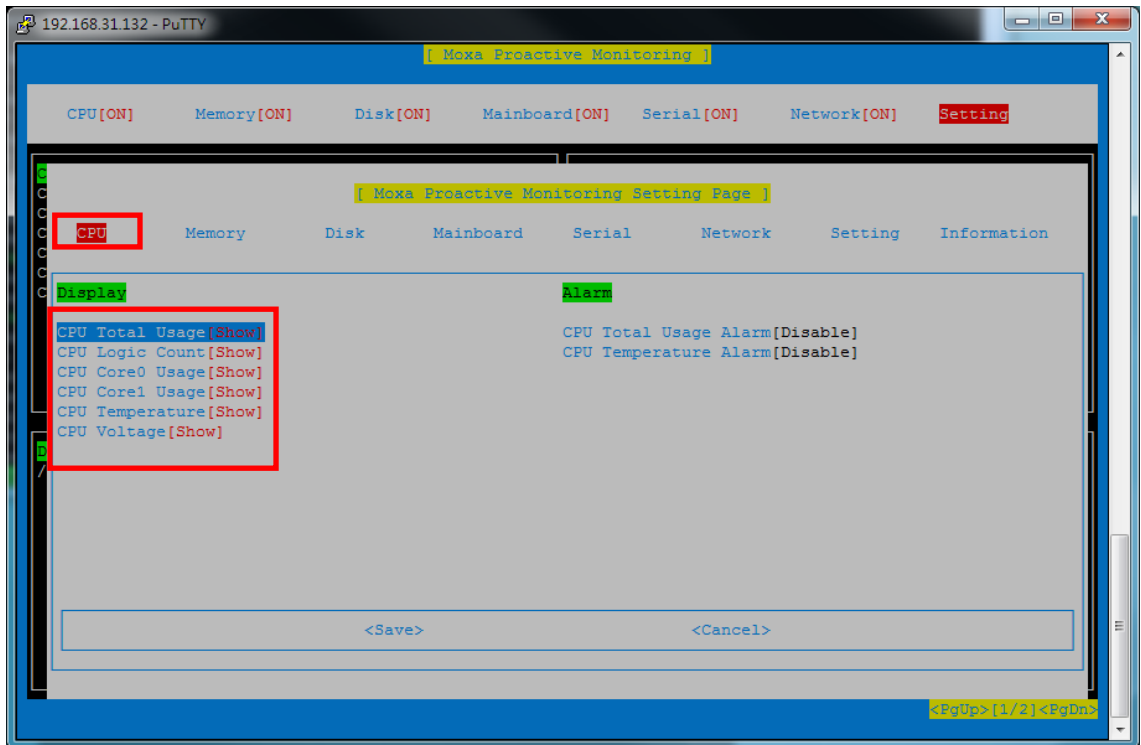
192.168.31.132 - PuTTY

[ Moxa Proactive Monitoring ]

CPU[ON] Memory[ON] Disk[ON] Mainboard[ON] Serial[ON] Network[ON] Setting

[ Moxa Proactive Monitoring Setting Page ]

CPU Memory Disk Mainboard Serial Network Setting Information

Display

CPU Total Usage[Show]
CPU Logic Count[Show]
CPU Core0 Usage[Show]
CPU Core1 Usage[Show]
CPU Temperature[Show]
CPU Voltage[Show]

Alarm

CPU Total Usage Alarm[Disable]
CPU Temperature Alarm[Disable]

<Save> <Cancel>

<PgUp>[1/2]<PgDn>